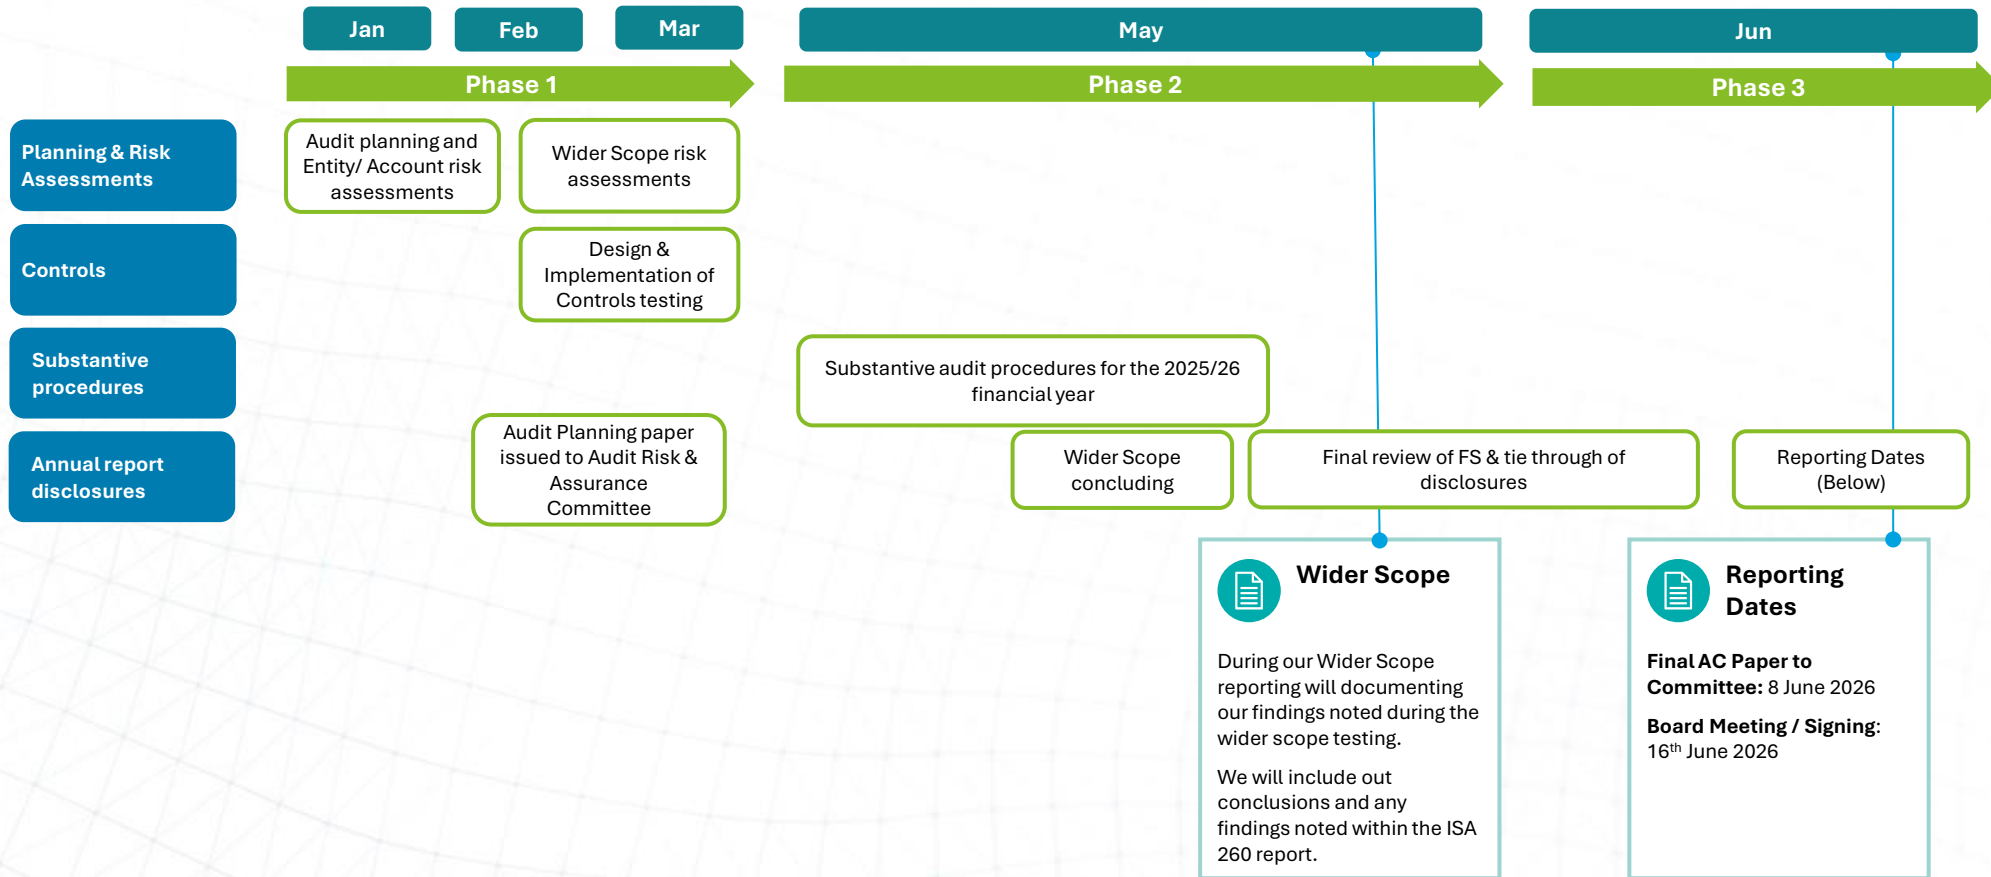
Jan

Feb

Mar

May

Jun

Phase 1

Phase 2

Phase 3

Planning & Risk Assessments

Controls

Substantive procedures

Annual report disclosures

Audit planning and Entity/ Account risk assessments

Wider Scope risk assessments

Design & Implementation of Controls testing

Substantive audit procedures for the 2025/26 financial year

Audit Planning paper issued to Audit Risk & Assurance Committee

Wider Scope concluding

Final review of FS & tie through of disclosures

Reporting Dates (Below)

Wider Scope

During our Wider Scope reporting will documenting our findings noted during the wider scope testing.

We will include out conclusions and any findings noted within the ISA 260 report.

Reporting Dates

**Final AC Paper to Committee:** 8 June 2026

**Board Meeting / Signing:** 16$^{th}$ June 2026